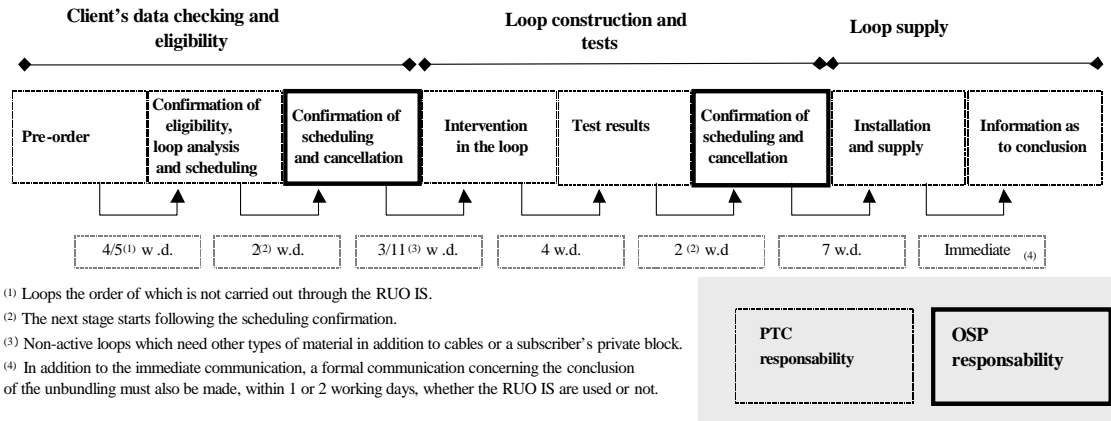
Client's data checking and eligibility

Loop construction and tests

Loop supply

Pre-order

Confirmation of eligibility, loop analysis and scheduling

Confirmation of scheduling and cancellation

Intervention in the loop

Test results

Confirmation of scheduling and cancellation

Installation and supply

Information as to conclusion

4/5$^{(1)}$ w .d.

2$^{(2)}$ w.d.

3/11$^{(3)}$ w .d.

4 w.d.

2 $^{(2)}$ w.d

7 w.d.

Immediate $^{(4)}$

$^{(1)}$ Loops the order of which is not carried out through the RUO IS.

$^{(2)}$ The next stage starts following the scheduling confirmation.

$^{(3)}$ Non-active loops which need other types of material in addition to cables or a subscriber's private block.

$^{(4)}$ In addition to the immediate communication, a formal communication concerning the conclusion of the unbundling must also be made, within 1 or 2 working days, whether the RUO IS are used or not.

PTC responsability

OSP responsability